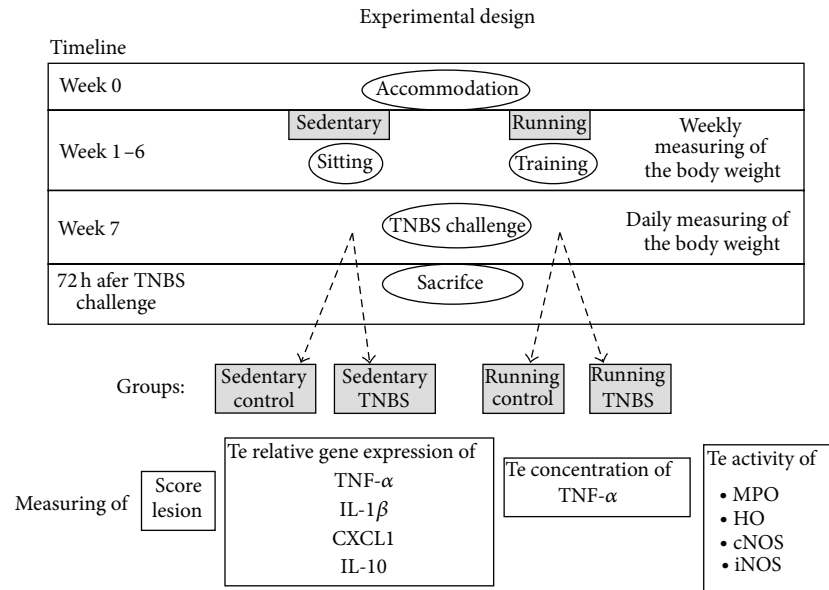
Experimental design

Timeline

Week 0

Accommodation

Week 1–6

Sedentary

Sitting

Running

Training

Weekly measuring of the body weight

Week 7

TNBS challenge

Daily measuring of the body weight

72 h afer TNBS challenge

Sacrifce

Groups:

Sedentary control

Sedentary TNBS

Running control

Running TNBS

Measuring of

Score lesion

Te relative gene expression of
TNF-$\alpha$
IL-1$\beta$
CXCL1
IL-10

Te concentration of TNF-$\alpha$

Te activity of
• MPO
• HO
• cNOS
• iNOS